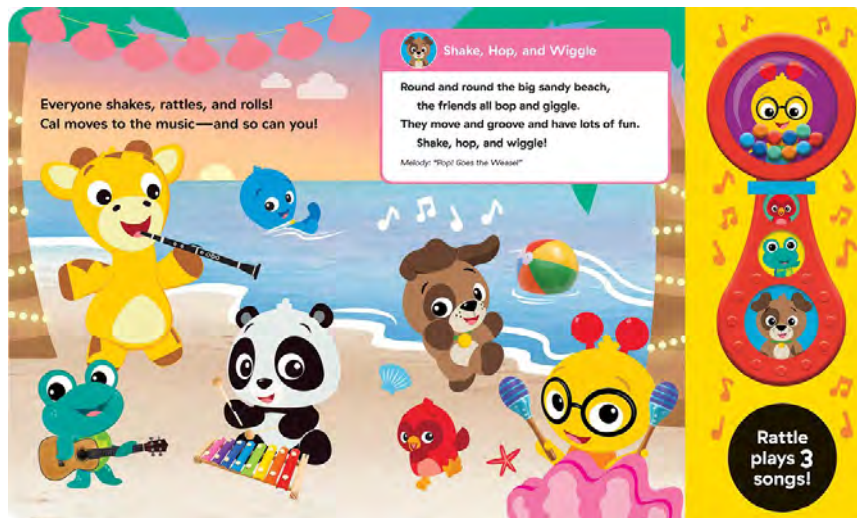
Everyone shakes, rattles, and rolls! Cal moves to the music—and so can you!

Shake, Hop, and Wiggle

Round and round the big sandy beach,
the friends all bop and giggle.
They move and groove and have lots of fun.
Shake, hop, and wiggle!

Melody: "Pop! Goes the Weasel"

Rattle plays 3 songs!